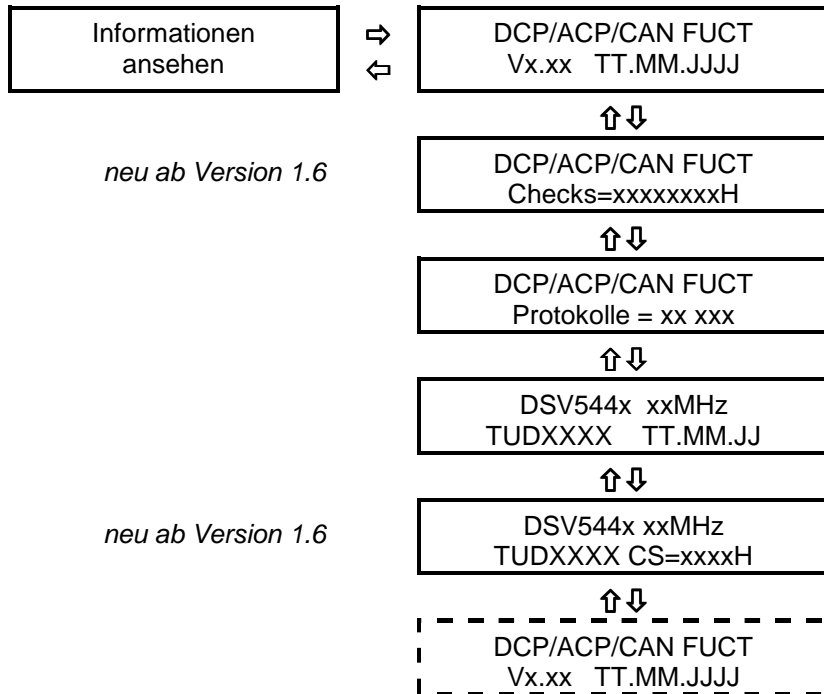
Informationen ansehen

⇨
⇦

DCP/ACP/CAN FUCT
Vx.xx TT.MM.JJJJ

⇧⇩

neu ab Version 1.6

DCP/ACP/CAN FUCT
Checks=xxxxxxxxH

⇧⇩

DCP/ACP/CAN FUCT
Protokolle = xx xxx

⇧⇩

DSV544x xxMHz
TUDXXXX TT.MM.JJ

⇧⇩

neu ab Version 1.6

DSV544x xxMHz
TUDXXXX CS=xxxxH

⇧⇩

DCP/ACP/CAN FUCT
Vx.xx TT.MM.JJJJ